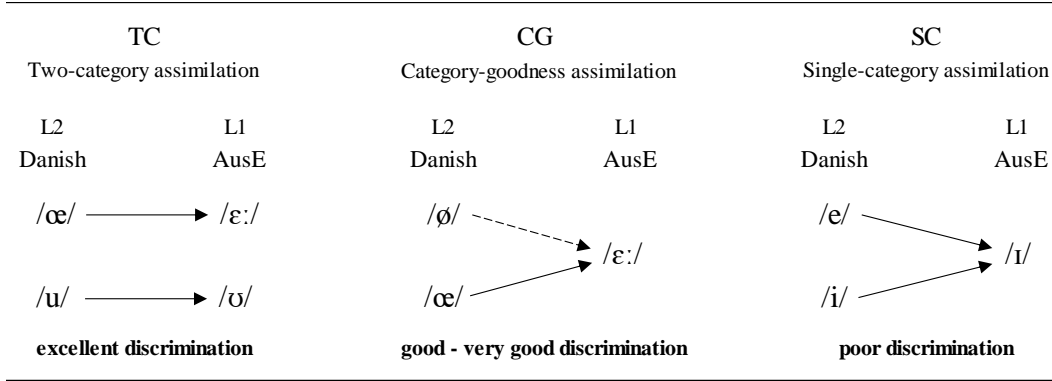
TC
Two-category assimilation

L2
Danish

L1
AusE

/œ/ → /ɛː/

/u/ → /ʊ/

**excellent discrimination**

CG
Category-goodness assimilation

L2
Danish

L1
AusE

/ø/

/ɛː/

/œ/

**good - very good discrimination**

SC
Single-category assimilation

L2
Danish

L1
AusE

/e/

/ɪ/

/i/

**poor discrimination**